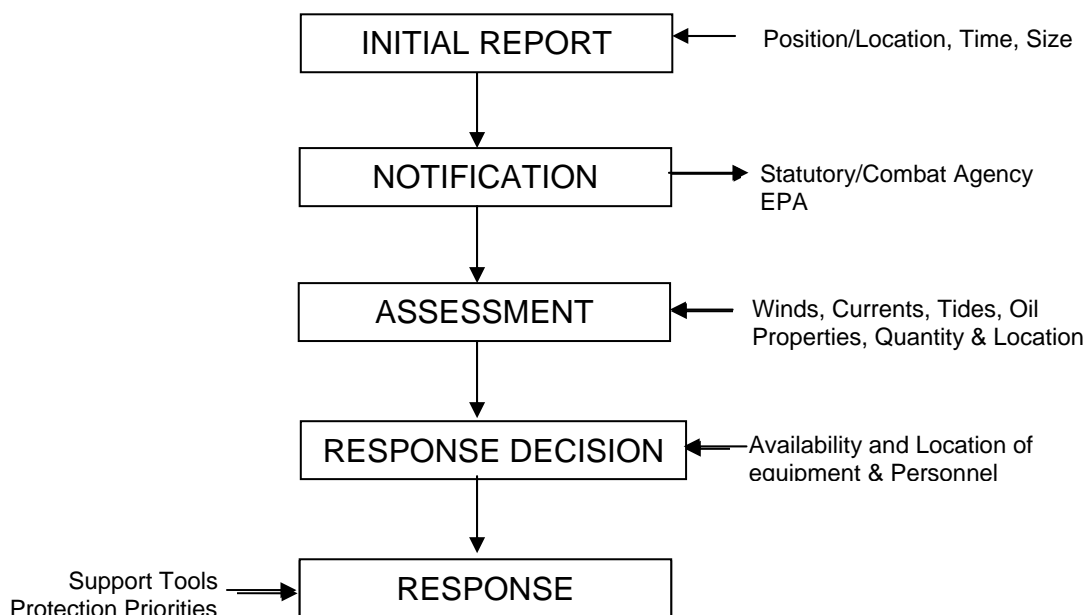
INITIAL REPORT

Position/Location, Time, Size

NOTIFICATION

Statutory/Combat Agency EPA

ASSESSMENT

Winds, Currents, Tides, Oil Properties, Quantity & Location

RESPONSE DECISION

Availability and Location of equipment & Personnel

Support Tools
Protection Priorities

RESPONSE